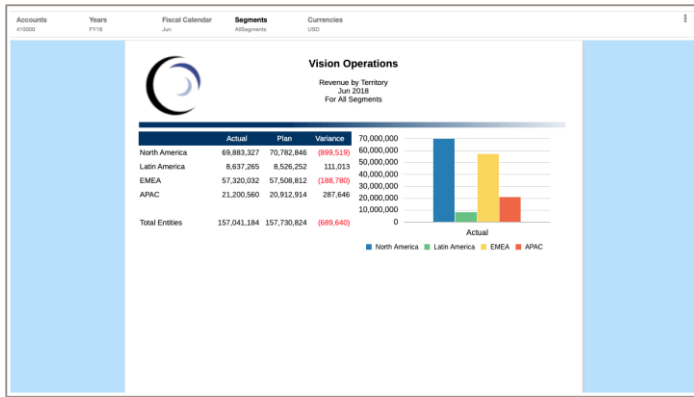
Accounts
410000

Years
FY18

Fiscal Calendar
Jun

Segments
AllSegments

Currencies
USD

Vision Operations

Revenue by Territory
Jun 2018
For All Segments

| | Actual | Plan | Variance |
|---|---|---|---|
| North America | 69,883,327 | 70,782,846 | (899,519) |
| Latin America | 8,637,265 | 8,526,252 | 111,013 |
| EMEA | 57,320,032 | 57,508,812 | (188,780) |
| APAC | 21,200,560 | 20,912,914 | 287,646 |
| Total Entities | 157,041,184 | 157,730,824 | (689,640) |

70,000,000
60,000,000
50,000,000
40,000,000
30,000,000
20,000,000
10,000,000
0

Actual

North America
Latin America
EMEA
APAC